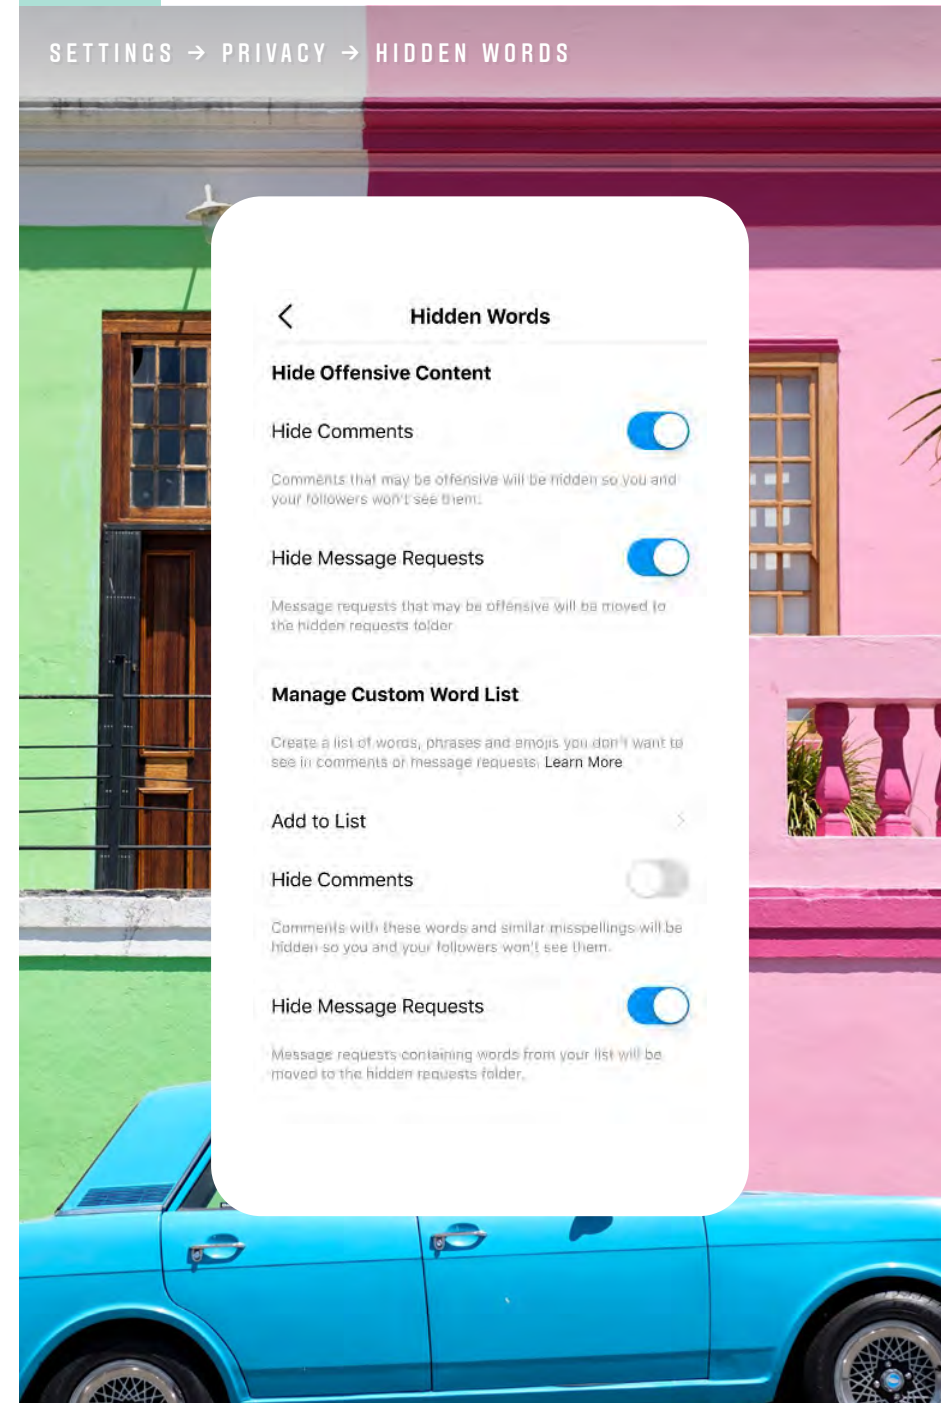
SETTINGS → PRIVACY → HIDDEN WORDS

Hidden Words

Hide Offensive Content

Hide Comments

Comments that may be offensive will be hidden so you and your followers won't see them.

Hide Message Requests

Message requests that may be offensive will be moved to the hidden requests folder.

Manage Custom Word List

Create a list of words, phrases and emojis you don't want to see in comments or message requests. Learn More

Add to List

Hide Comments

Comments with these words and similar misspellings will be hidden so you and your followers won't see them.

Hide Message Requests

Message requests containing words from your list will be moved to the hidden requests folder.